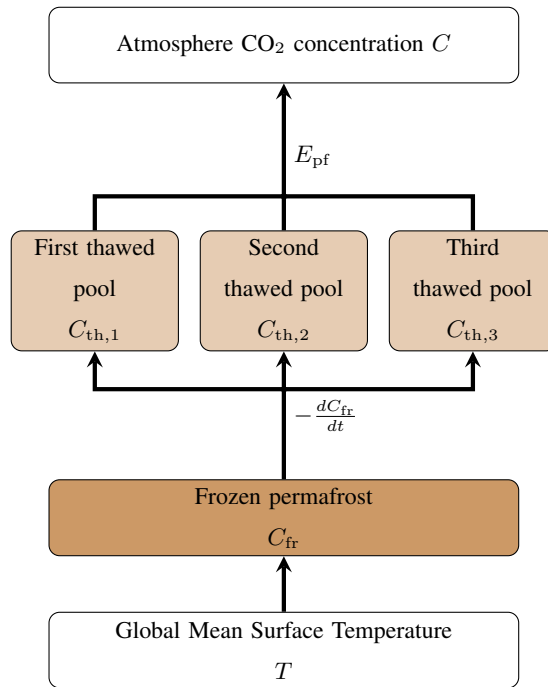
Atmosphere $CO_2$ concentration $C$

$E_{\mathrm{pf}}$

First thawed pool $C_{\mathrm{th},1}$

Second thawed pool $C_{\mathrm{th},2}$

Third thawed pool $C_{\mathrm{th},3}$

$-\frac{dC_{\mathrm{fr}}}{dt}$

Frozen permafrost $C_{\mathrm{fr}}$

Global Mean Surface Temperature $T$